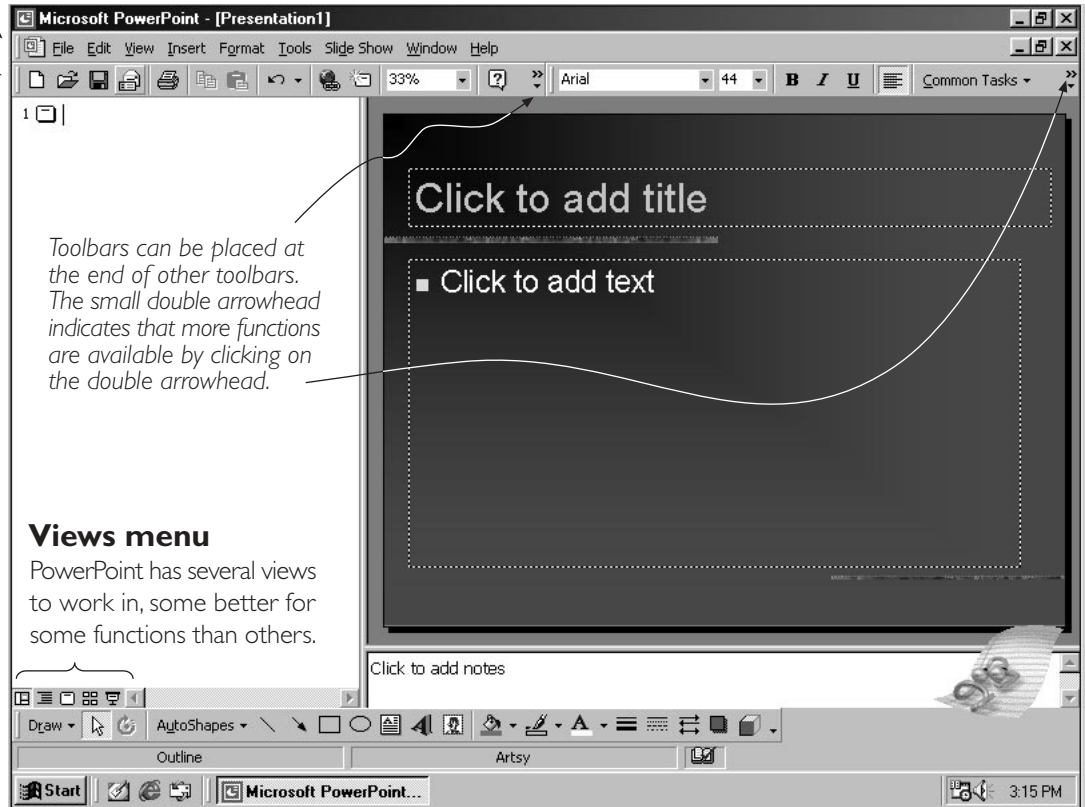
Microsoft PowerPoint - [Presentation1]

File Edit View Insert Format Tools Slide Show Window Help

33%

Arial

44

B I U

Common Tasks

1

Click to add title

Click to add text

Toolbars can be placed at the end of other toolbars. The small double arrowhead indicates that more functions are available by clicking on the double arrowhead.

Views menu

PowerPoint has several views to work in, some better for some functions than others.

Click to add notes

Draw AutoShapes

Outline

Artsy

Start

Microsoft PowerPoint...

3:15 PM